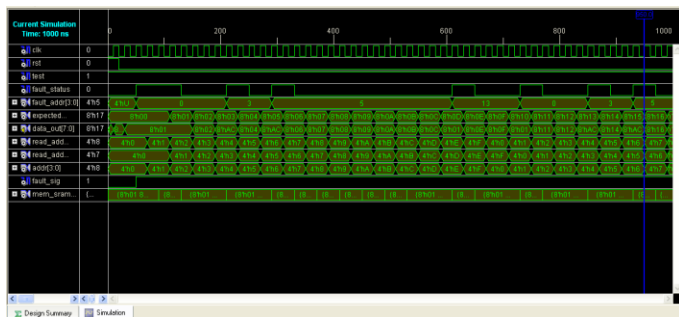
Current Simulation
Time: 1000 ns

0
200
400
600
800
1000

clk 0
rst 0
test 1
fault_status 0
fault_addr[3:0] 4'h5
expected... 8'h17
data_out[7:0] 8'h17
read_add... 4'h8
read_add... 4'h7
addr[3:0] 4'h8
fault_sig 1
mem_sram... [...

4'hU
8
3
5
13
8
3
5

8'h00
8'h01
8'h02
8'h03
8'h04
8'h05
8'h06
8'h07
8'h08
8'h09
8'h0A
8'h0B
8'h0C
8'h0D
8'h0E
8'h0F
8'h10
8'h11
8'h12
8'h13
8'h14
8'h15
8'h16

8'h01
8'h02
8'hAC
8'h04
8'hAC
8'h06
8'h07
8'h09
8'h0A
8'h0B
8'h0C
8'h01
8'h0E
8'h0F
8'h01
8'h11
8'h12
8'hAC
8'h14
8'hAC
8'h16

4'h0
4'h1
4'h2
4'h3
4'h4
4'h5
4'h6
4'h7
4'h8
4'h9
4'hA
4'hB
4'hC
4'hD
4'hE
4'hF
4'h0
4'h1
4'h2
4'h3
4'h4
4'h5
4'h6

4'h0
4'h1
4'h2
4'h3
4'h4
4'h5
4'h6
4'h7
4'h8
4'h9
4'hA
4'hB
4'hC
4'hD
4'hE
4'hF
4'h0
4'h1
4'h2
4'h3
4'h4
4'h5
4'h6
4'h7

{8'h01 8... {8... {8'h01 {8'h01 {8... {8... {8... {8'h01 {8'h01 {8'h01 {8'h01

Design Summary
Simulation